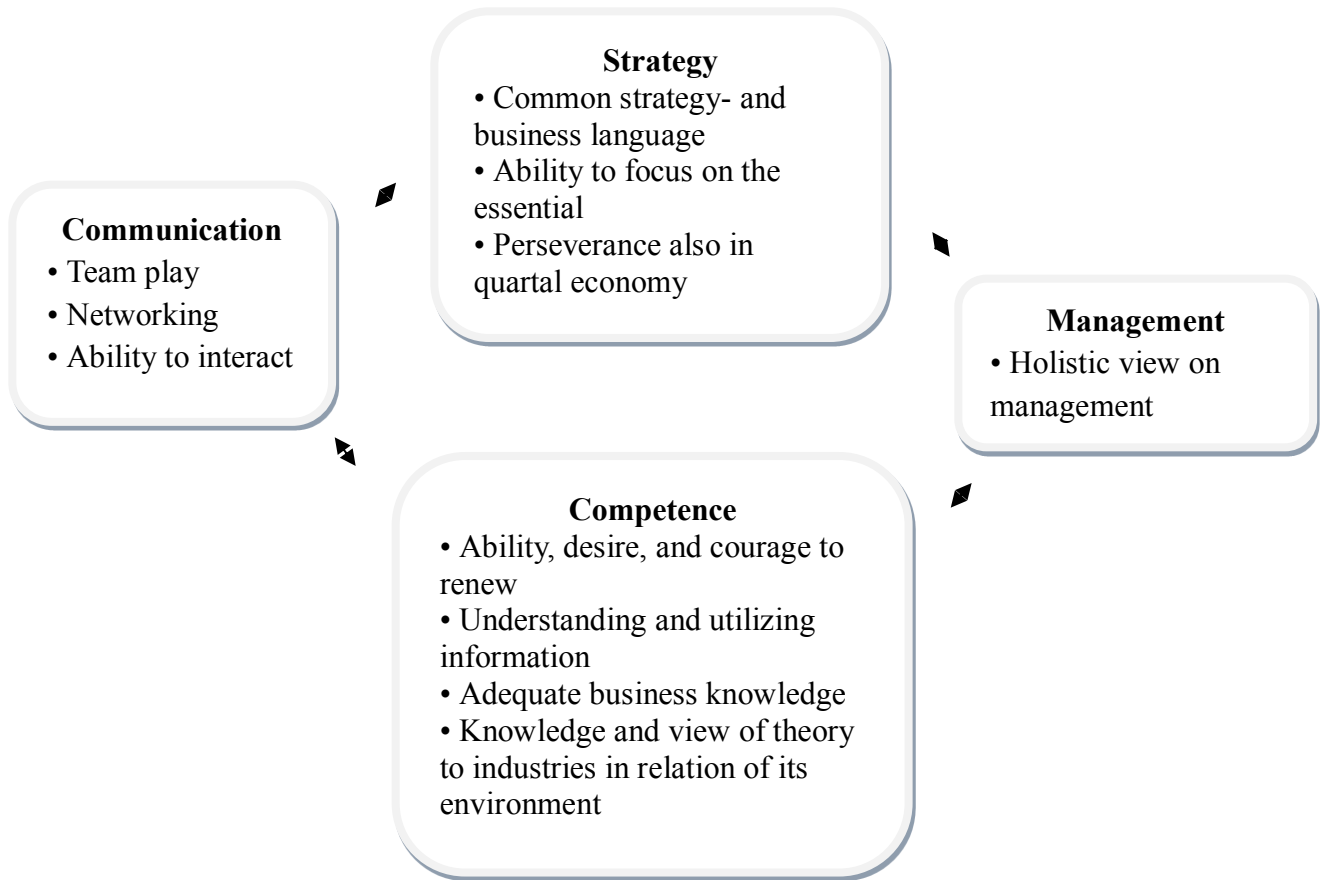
Strategy
• Common strategy- and business language
• Ability to focus on the essential
• Perseverance also in quartal economy

Communication
• Team play
• Networking
• Ability to interact

Management
• Holistic view on management

Competence
• Ability, desire, and courage to renew
• Understanding and utilizing information
• Adequate business knowledge
• Knowledge and view of theory to industries in relation of its environment